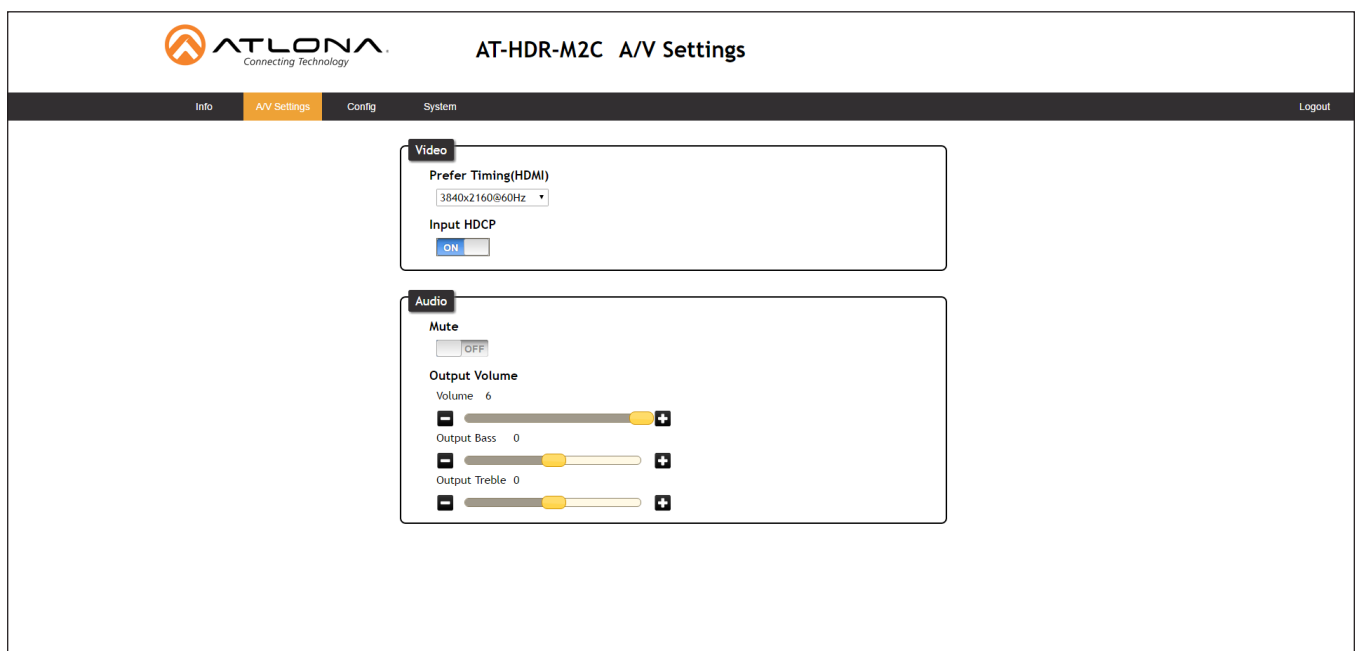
ATLONA
Connecting Technology

AT-HDR-M2C A/V Settings

Info A/V Settings Config System Logout

Video
Prefer Timing(HDMI)
3840x2160@60Hz
Input HDCP
ON

Audio
Mute
OFF
Output Volume
Volume 6
Output Bass 0
Output Treble 0